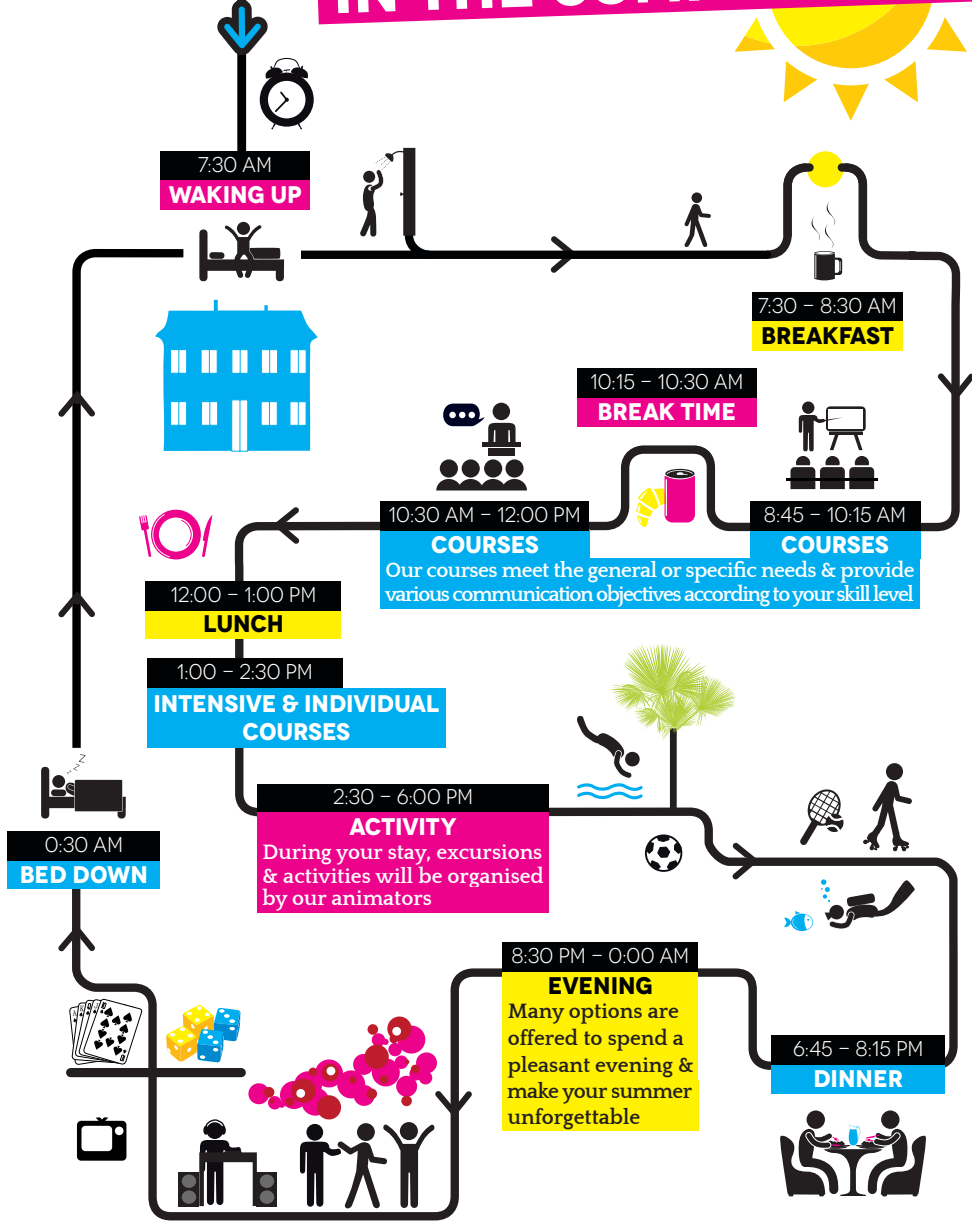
IN THE SUM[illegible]

7:30 AM
WAKING UP

7:30 – 8:30 AM
BREAKFAST

10:15 – 10:30 AM
BREAK TIME

10:30 AM – 12:00 PM
COURSES

8:45 – 10:15 AM
COURSES

Our courses meet the general or specific needs & provide various communication objectives according to your skill level

12:00 – 1:00 PM
LUNCH

1:00 – 2:30 PM
INTENSIVE & INDIVIDUAL COURSES

2:30 – 6:00 PM
ACTIVITY
During your stay, excursions & activities will be organised by our animators

0:30 AM
BED DOWN

8:30 PM – 0:00 AM
EVENING
Many options are offered to spend a pleasant evening & make your summer unforgettable

6:45 – 8:15 PM
DINNER